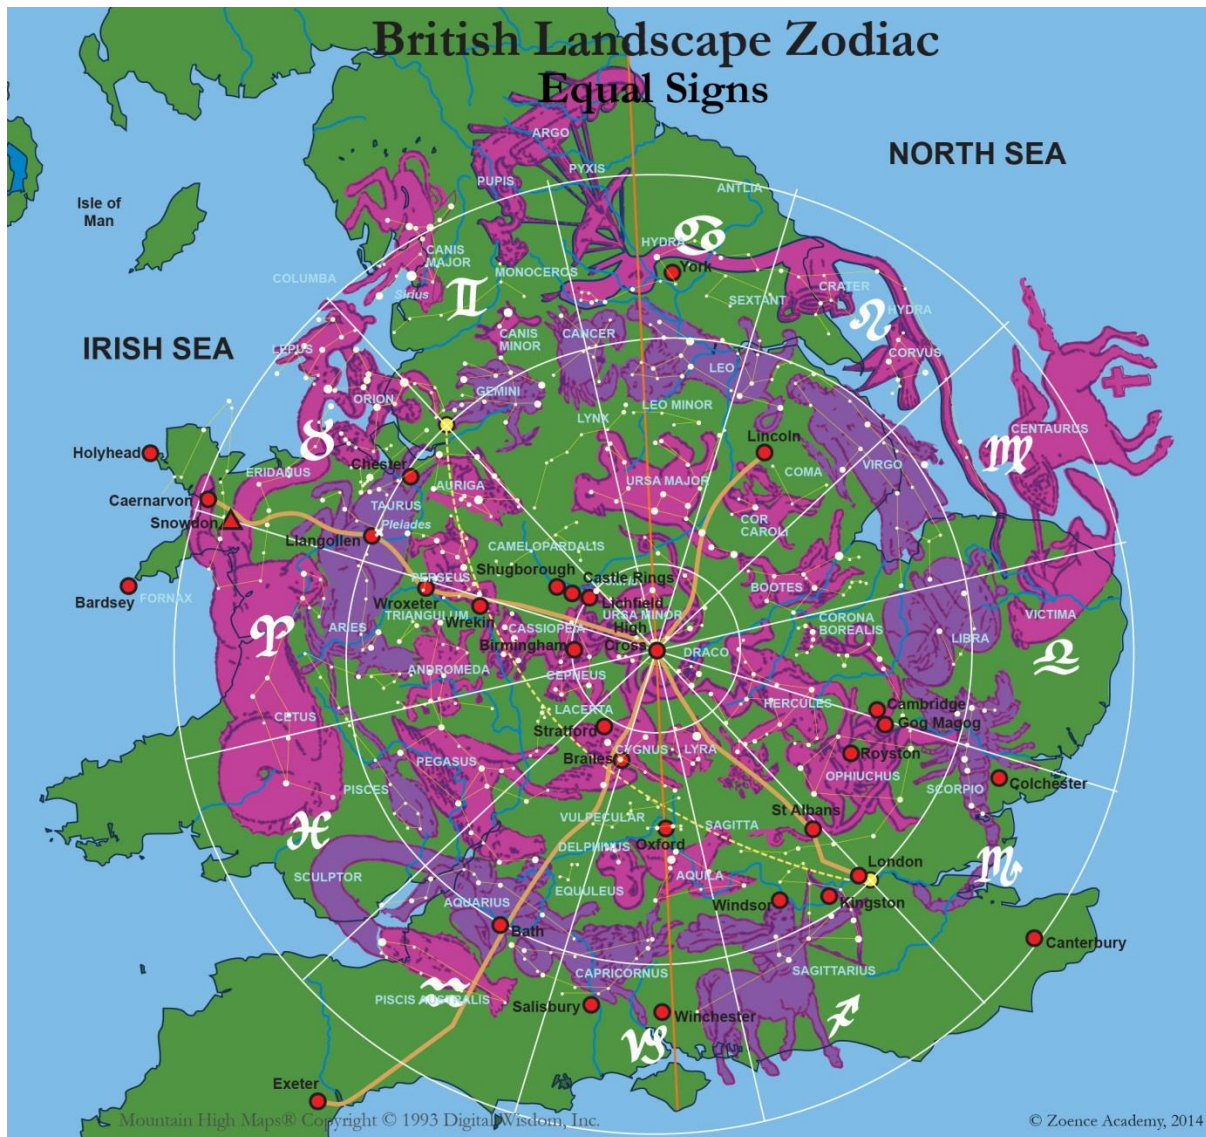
British Landscape Zodiac
Equal Signs

NORTH SEA

IRISH SEA

Isle of Man

ARGO
PYXIS
PUPIS
ANTLIA
HYDRA
York
CANIS MAJOR
Sirius
COLUMBA
MONOCEROS
SEXTANT
CRATER
HYDRA
CANIS MINOR
CANCER
CORVUS
LEPUS
GEMINI
LEO
ORION
LYNX
LEO MINOR
Lincoln
CENTAURUS
Holyhead
ERIDANUS
Chester
COMA
VIRGO
AURIGA
URSA MAJOR
Caernarvon
TAURUS
Snowdon
Pleiades
COR CAROLI
Llangollen
CAMELOPARDALIS
Shugborough
Castle Rings
Bardsey
FORNAX
PERSEUS
Lichfield
BOOTES
Wroxeter
TRIANGULUM
URSA MINOR
Wrekin
CASSIOPEIA
High Cross
CORONA BOREALIS
VICTIMA
ARIES
Birmingham
DRACO
LIBRA
ANDROMEDA
CEPHEUS
LACERTA
HERCULES
Cambridge
Gog Magog
CETUS
Stratford
CYGNUS
LYRA
Royston
Brailes
PEGASUS
OPHIUCHUS
Colchester
PISCES
SCORPIO
St Albans
VULPECULAR
SAGITTA
Oxford
DELPHINUS
London
SCULPTOR
AQUILA
EQUULEUS
AQUARIUS
Windsor
Kingston
Bath
Canterbury
CAPRICORNUS
SAGITTARIUS
PISCIS AUSTRALIS
Salisbury
Winchester
Exeter

Mountain High Maps® Copyright © 1993 Digital Wisdom, Inc.
© Zoence Academy, 2014